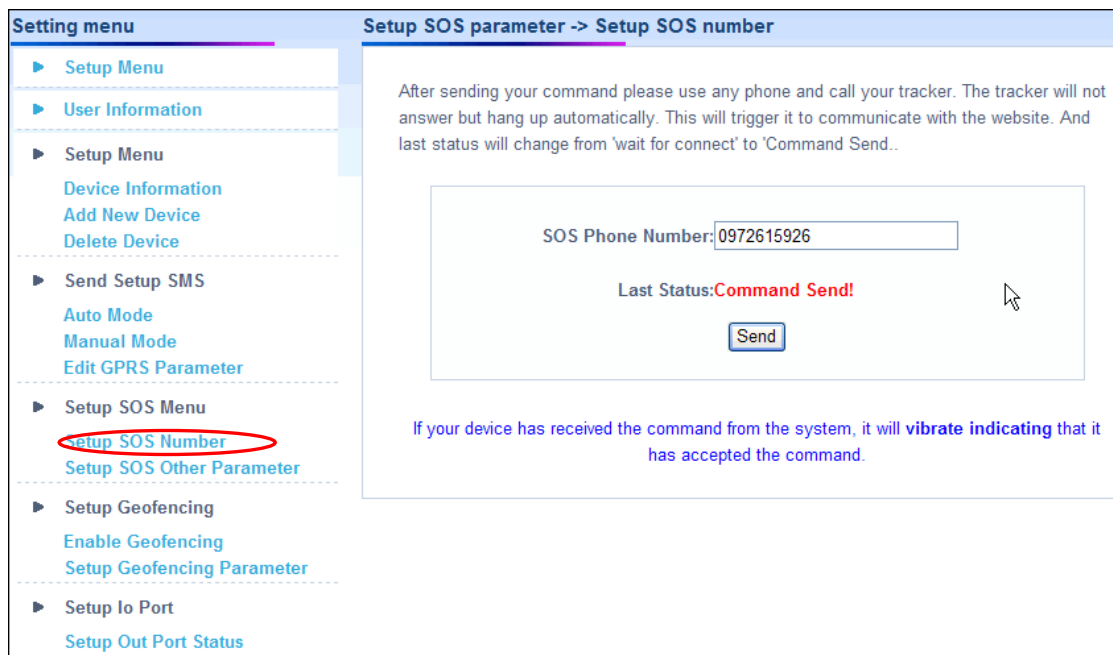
Setting menu

Setup Menu

User Information

Setup Menu

Device Information
Add New Device
Delete Device

Send Setup SMS

Auto Mode
Manual Mode
Edit GPRS Parameter

Setup SOS Menu

Setup SOS Number
Setup SOS Other Parameter

Setup Geofencing

Enable Geofencing
Setup Geofencing Parameter

Setup Io Port

Setup Out Port Status

Setup SOS parameter -> Setup SOS number

After sending your command please use any phone and call your tracker. The tracker will not answer but hang up automatically. This will trigger it to communicate with the website. And last status will change from 'wait for connect' to 'Command Send..

SOS Phone Number: 0972615926

Last Status: Command Send!

Send

If your device has received the command from the system, it will vibrate indicating that it has accepted the command.